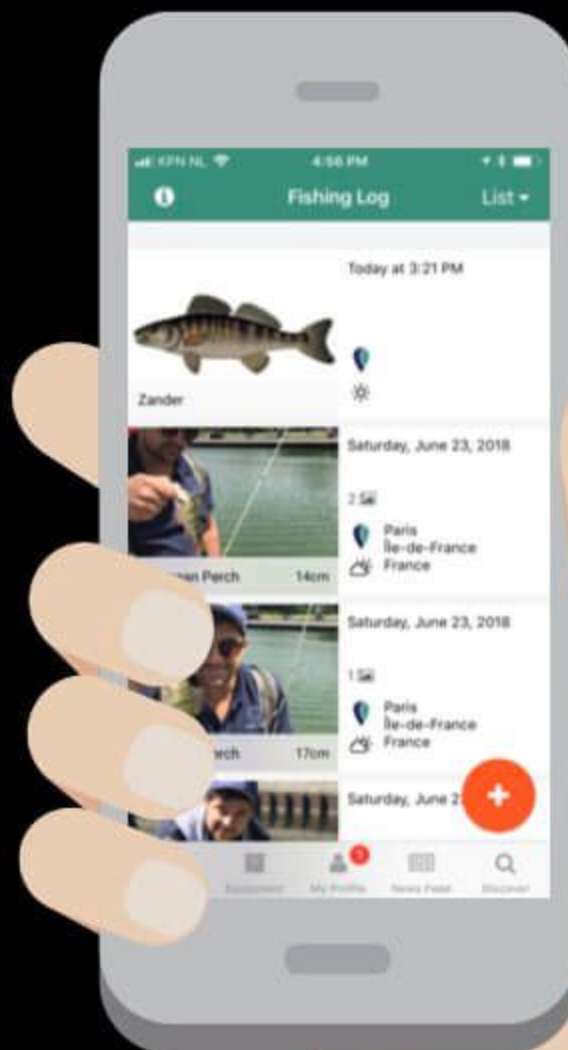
KPN NL 4:56 PM

Fishing Log

List

Zander

Today at 3:21 PM

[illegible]pean Perch 14cm

Saturday, June 23, 2018

2

Paris
Île-de-France
France

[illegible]erch 17cm

Saturday, June 23, 2018

1

Paris
Île-de-France
France

Saturday, June 2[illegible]

Equipment

1

My Profile

News Feed

Discover